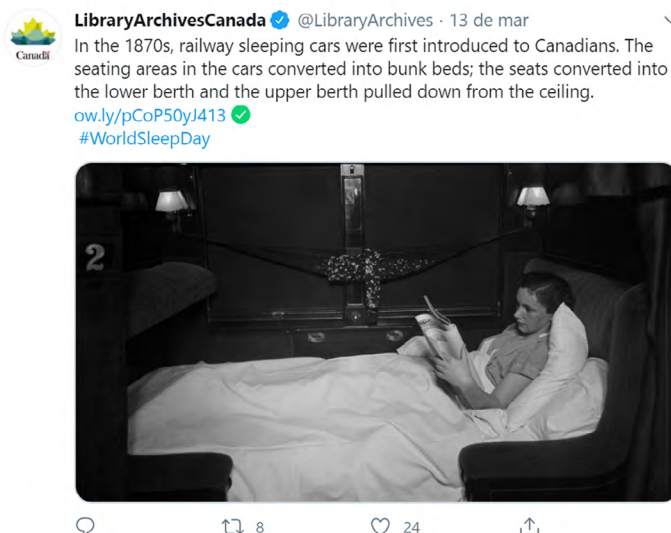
Canada

LibraryArchivesCanada @LibraryArchives · 13 de mar
In the 1870s, railway sleeping cars were first introduced to Canadians. The seating areas in the cars converted into bunk beds; the seats converted into the lower berth and the upper berth pulled down from the ceiling.
ow.ly/pCoP50yJ413
#WorldSleepDay

2

8
24